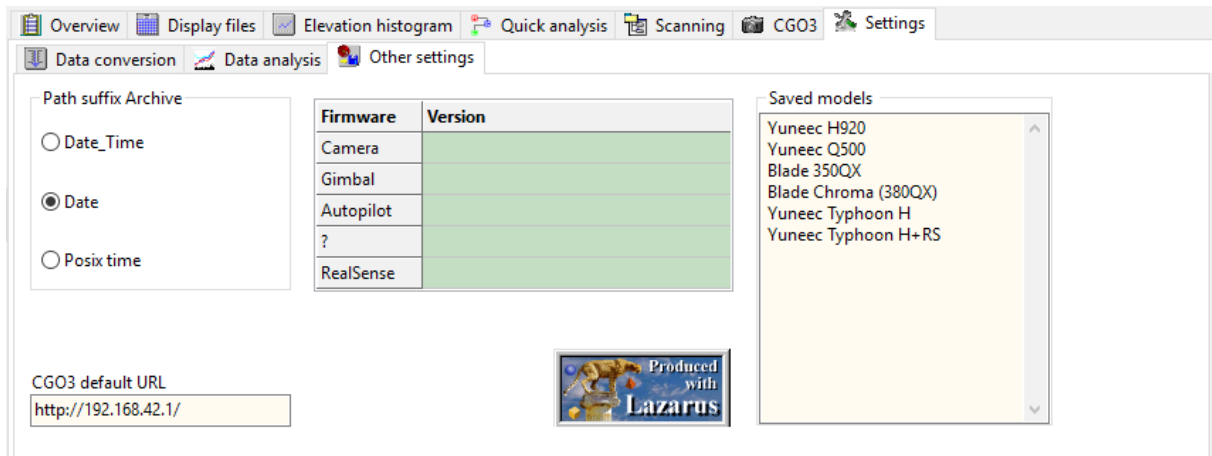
Overview Display files Elevation histogram Quick analysis Scanning CGO3 Settings

Data conversion Data analysis Other settings

Path suffix Archive

Date_Time

Date

Posix time

| Firmware | Version |
|---|---|
| Camera | |
| Gimbal | |
| Autopilot | |
| ? | |
| RealSense | |

Saved models

Yuneec H920
Yuneec Q500
Blade 350QX
Blade Chroma (380QX)
Yuneec Typhoon H
Yuneec Typhoon H+RS

CGO3 default URL

http://192.168.42.1/

Produced with Lazarus